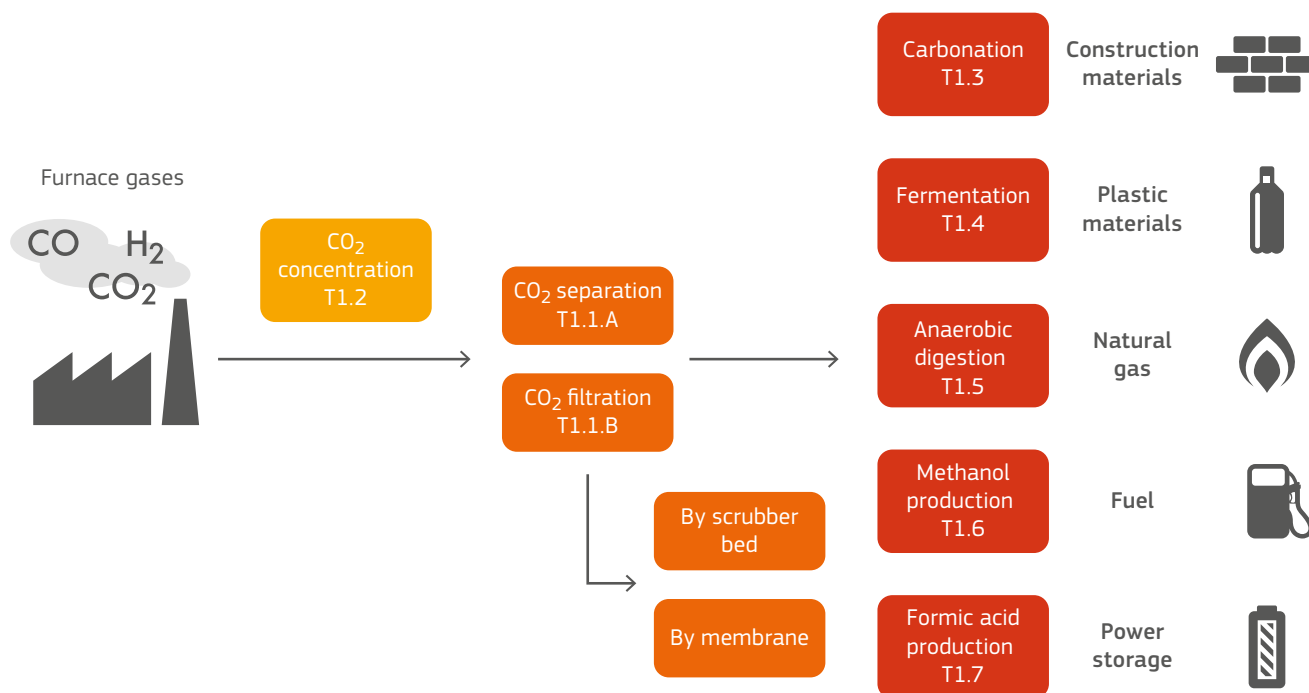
Furnace gases

CO $H_2$ $CO_2$

$CO_2$ concentration T1.2

$CO_2$ separation T1.1.A

$CO_2$ filtration T1.1.B

By scrubber bed

By membrane

Carbonation T1.3

Construction materials

Fermentation T1.4

Plastic materials

Anaerobic digestion T1.5

Natural gas

Methanol production T1.6

Fuel

Formic acid production T1.7

Power storage